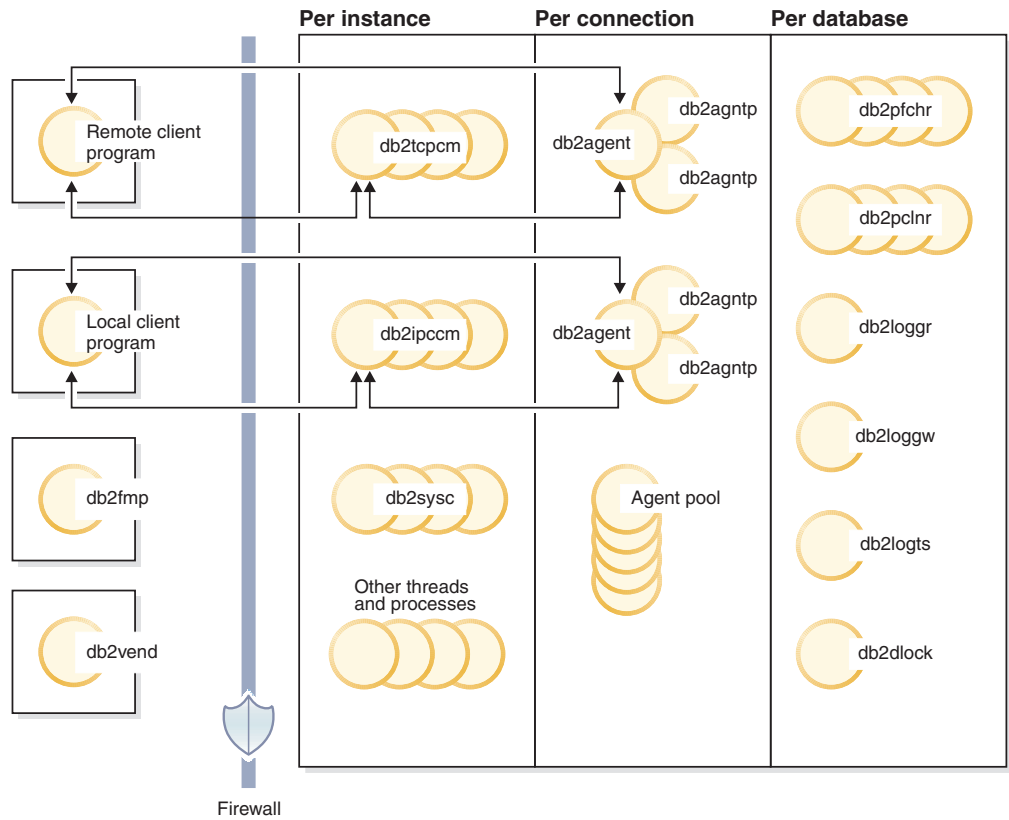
Per instance

Per connection

Per database

Remote client program

db2tcpcm

db2agent

db2agntp

db2agntp

db2pfchr

db2pclnr

Local client program

db2ipccm

db2agent

db2agntp

db2agntp

db2loggr

db2loggw

db2fmp

db2sysc

Agent pool

db2logts

Other threads and processes

db2vend

db2dlock

Firewall